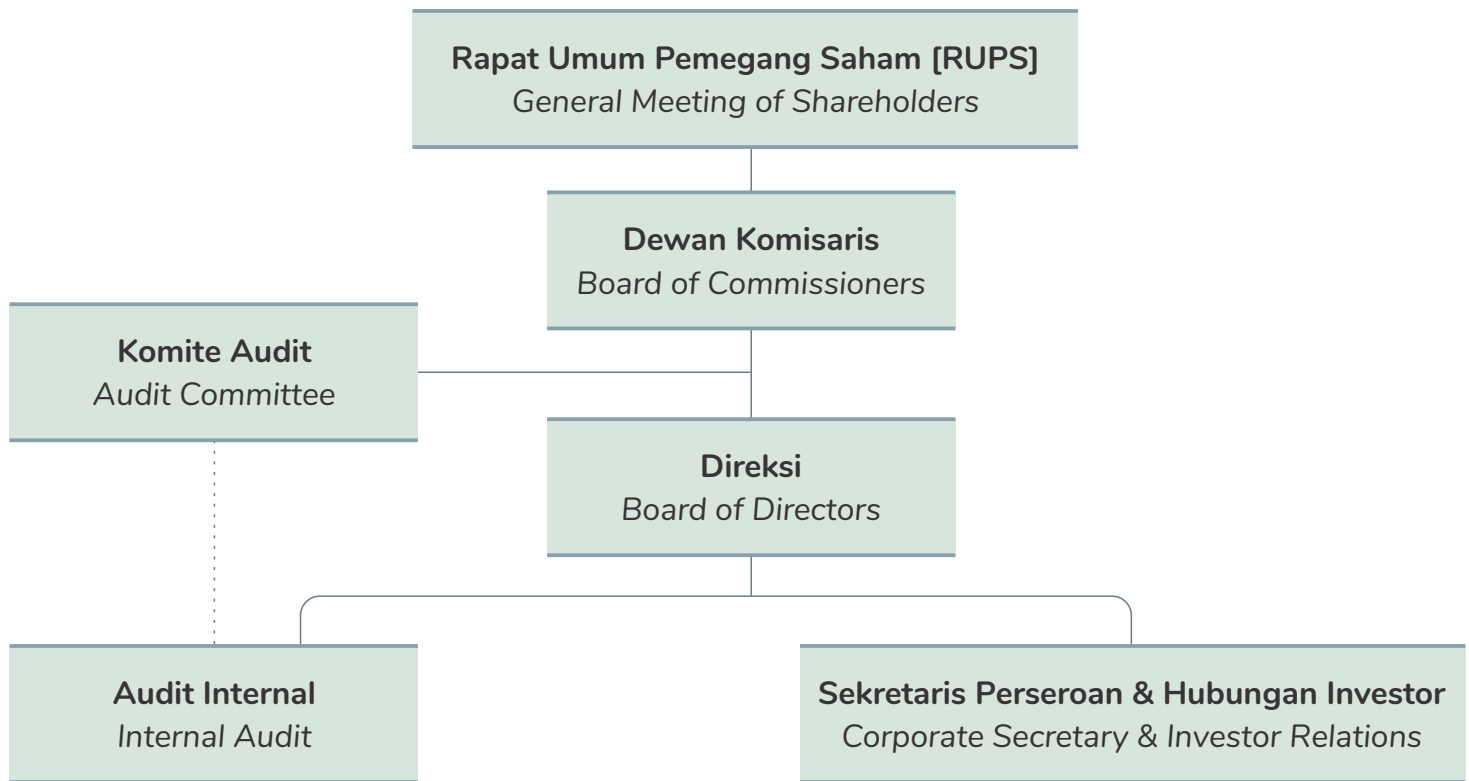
Rapat Umum Pemegang Saham [RUPS]
General Meeting of Shareholders

Dewan Komisaris
Board of Commissioners

Komite Audit
Audit Committee

Direksi
Board of Directors

Audit Internal
Internal Audit

Sekretaris Perseroan & Hubungan Investor
Corporate Secretary & Investor Relations